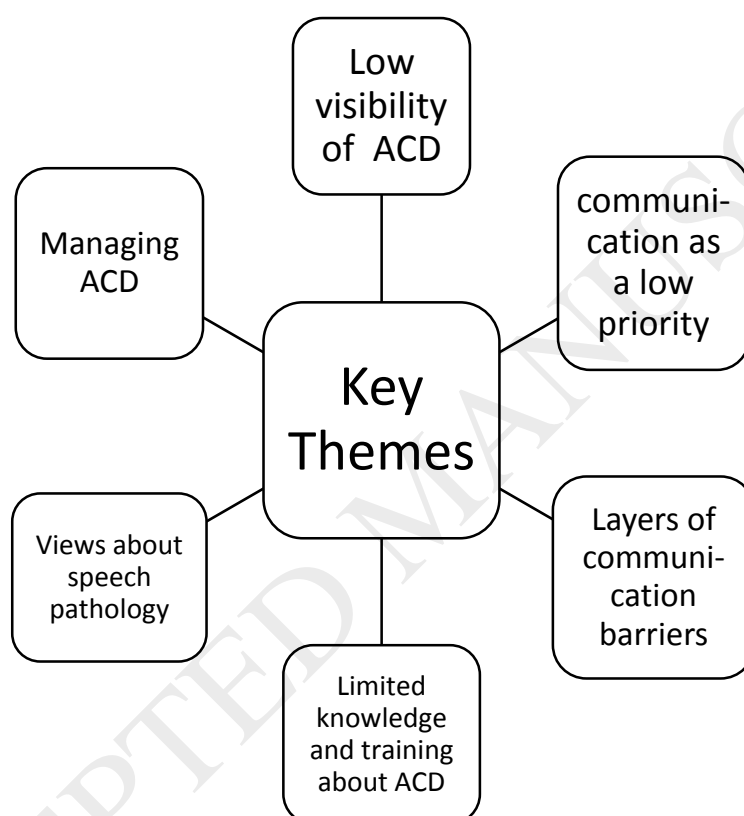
Low visibility of ACD

Managing ACD

communication as a low priority

Key Themes

Views about speech pathology

Layers of communication barriers

Limited knowledge and training about ACD

ACCEPTED MANUSCRIPT